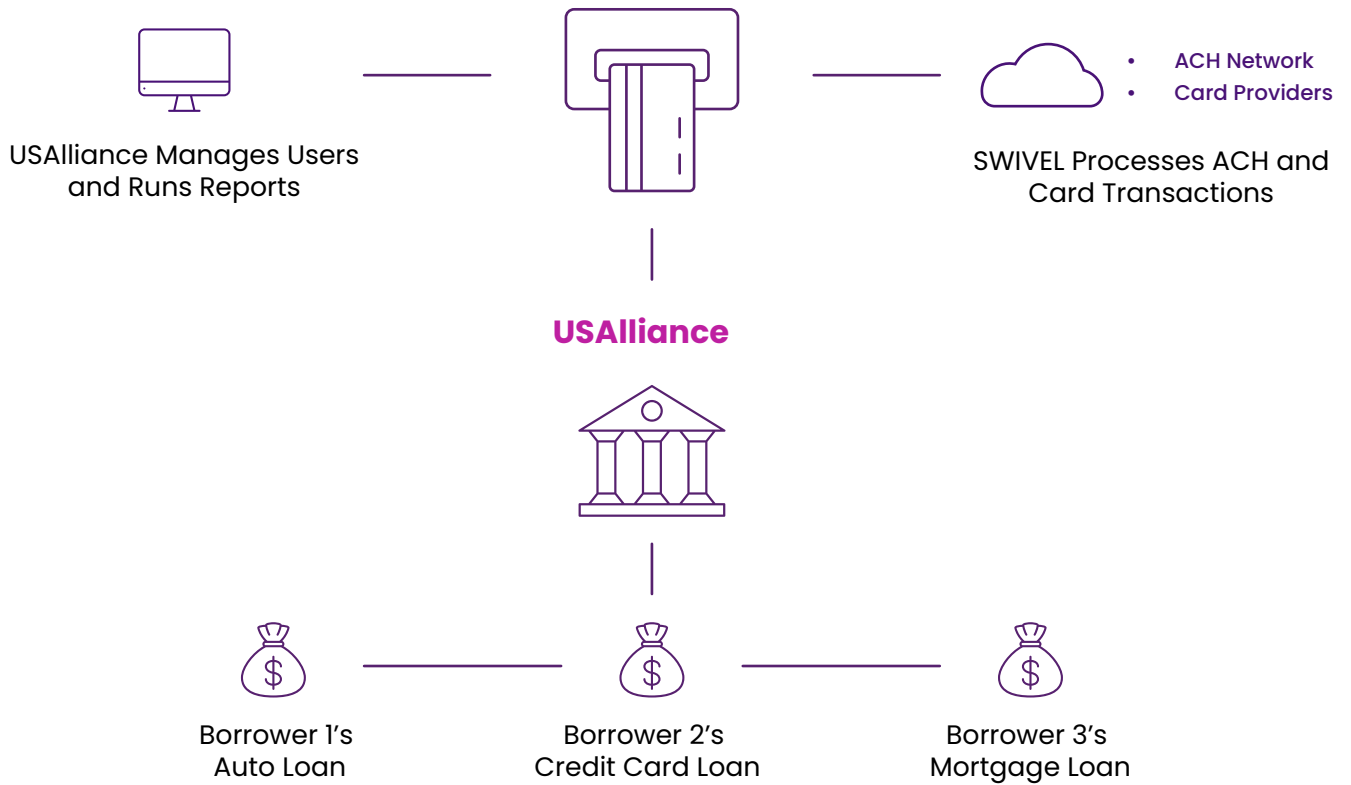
USAlliance Manages Users and Runs Reports

• ACH Network
• Card Providers

SWIVEL Processes ACH and Card Transactions

USAlliance

$

$

$

Borrower 1's Auto Loan

Borrower 2's Credit Card Loan

Borrower 3's Mortgage Loan